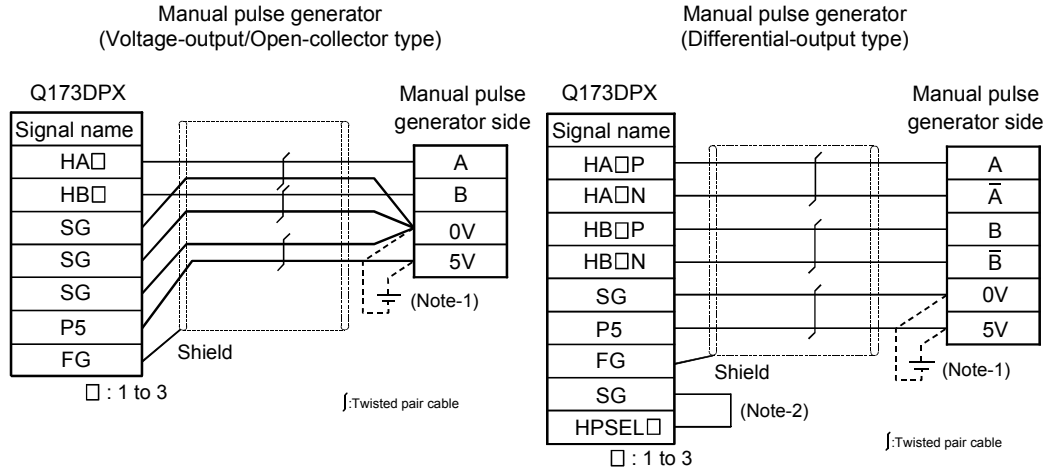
Manual pulse generator (Voltage-output/Open-collector type)

Q173DPX

| Signal name |
|---|
| HA□ |
| HB□ |
| SG |
| SG |
| SG |
| P5 |
| FG |

□ : 1 to 3

Manual pulse generator side

| A |
|---|
| B |
| 0V |
| 5V |

(Note-1)

Shield

∫:Twisted pair cable

Manual pulse generator (Differential-output type)

Q173DPX

| Signal name |
|---|
| HA□P |
| HA□N |
| HB□P |
| HB□N |
| SG |
| P5 |
| FG |
| SG |
| HPSEL□ |

□ : 1 to 3

Manual pulse generator side

| A |
|---|
| $\overline{A}$ |
| B |
| $\overline{B}$ |
| 0V |
| 5V |

(Note-1)

Shield

(Note-2)

∫:Twisted pair cable